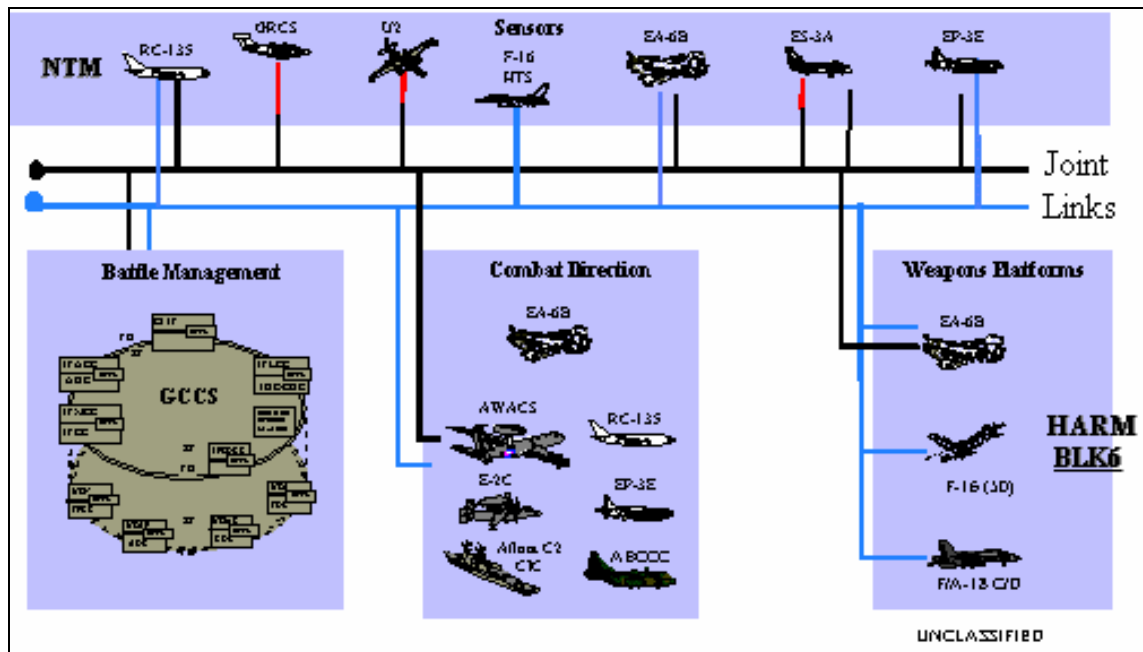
NTM

RC-135

GRCS

U2

Sensors

F-16 HTS

EA-6B

ES-3A

EP-3E

Joint

Links

Battle Management

GCCS

Combat Direction

EA-6B

AWACS

RC-135

E-2C

EP-3E

Afloat C2 CIC

ABCCC

Weapons Platforms

EA-6B

HARM BLK6

F-16 (50)

F/A-18 C/D

UNCLASSIFIED